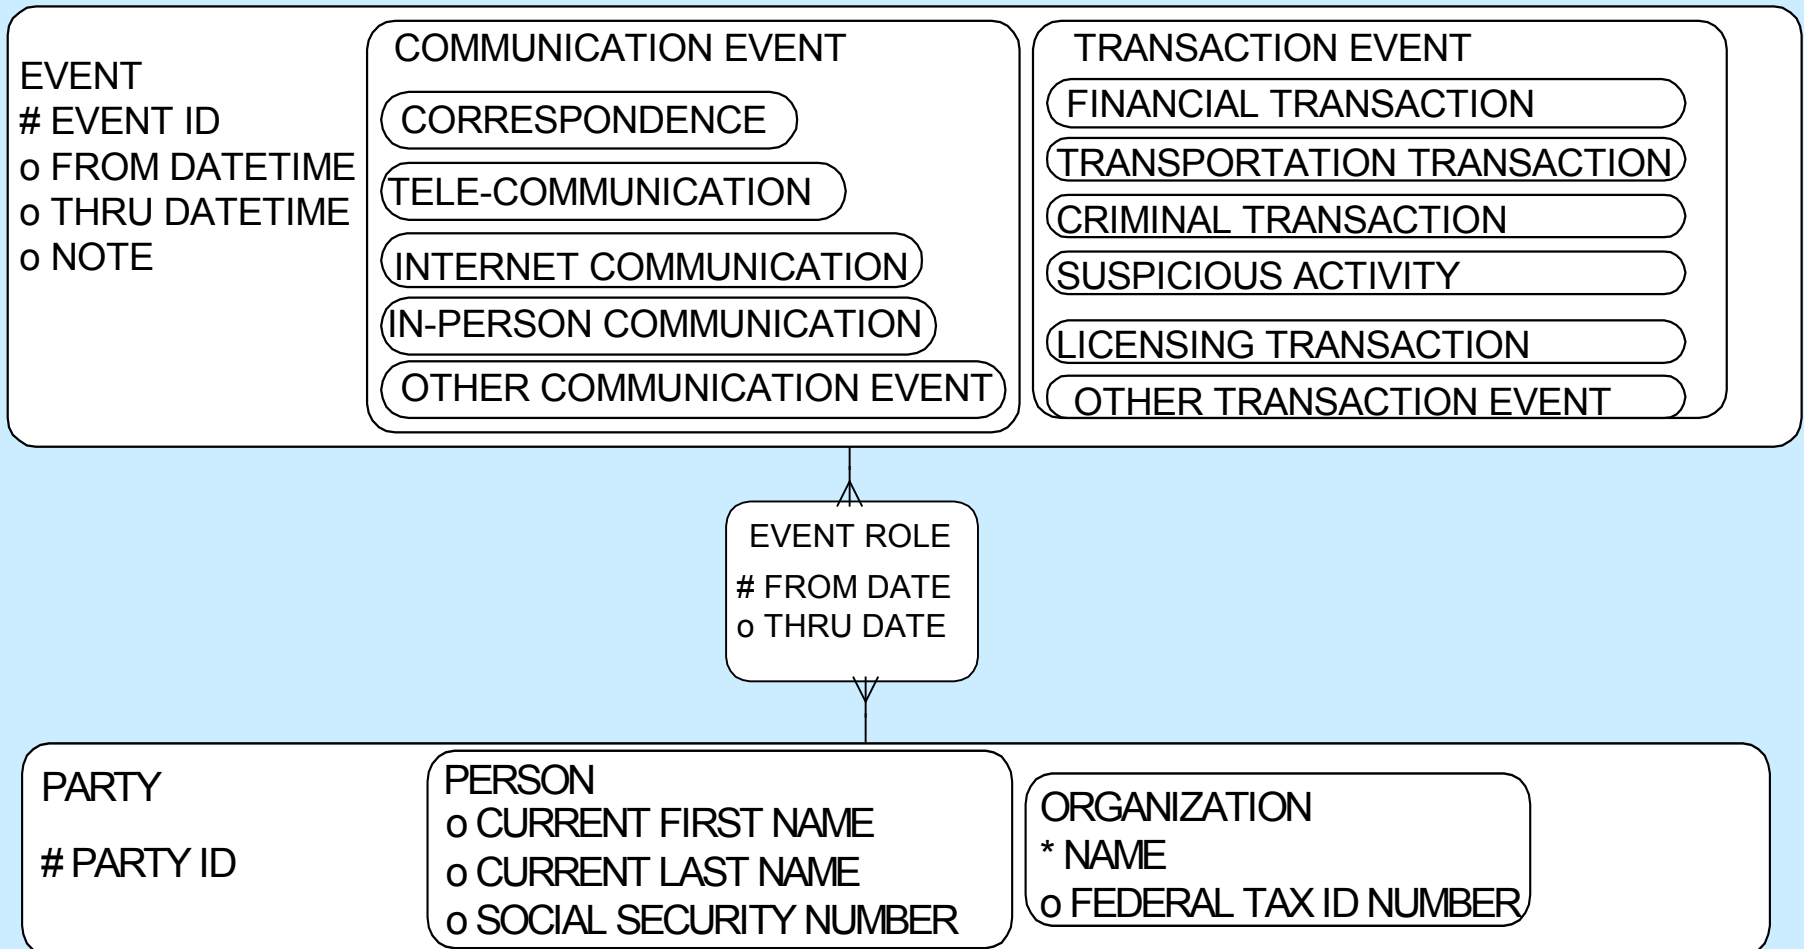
EVENT
# EVENT ID
o FROM DATETIME
o THRU DATETIME
o NOTE

COMMUNICATION EVENT
CORRESPONDENCE
TELE-COMMUNICATION
INTERNET COMMUNICATION
IN-PERSON COMMUNICATION
OTHER COMMUNICATION EVENT

TRANSACTION EVENT
FINANCIAL TRANSACTION
TRANSPORTATION TRANSACTION
CRIMINAL TRANSACTION
SUSPICIOUS ACTIVITY
LICENSING TRANSACTION
OTHER TRANSACTION EVENT

EVENT ROLE
# FROM DATE
o THRU DATE

PARTY
# PARTY ID

PERSON
o CURRENT FIRST NAME
o CURRENT LAST NAME
o SOCIAL SECURITY NUMBER

ORGANIZATION
* NAME
o FEDERAL TAX ID NUMBER